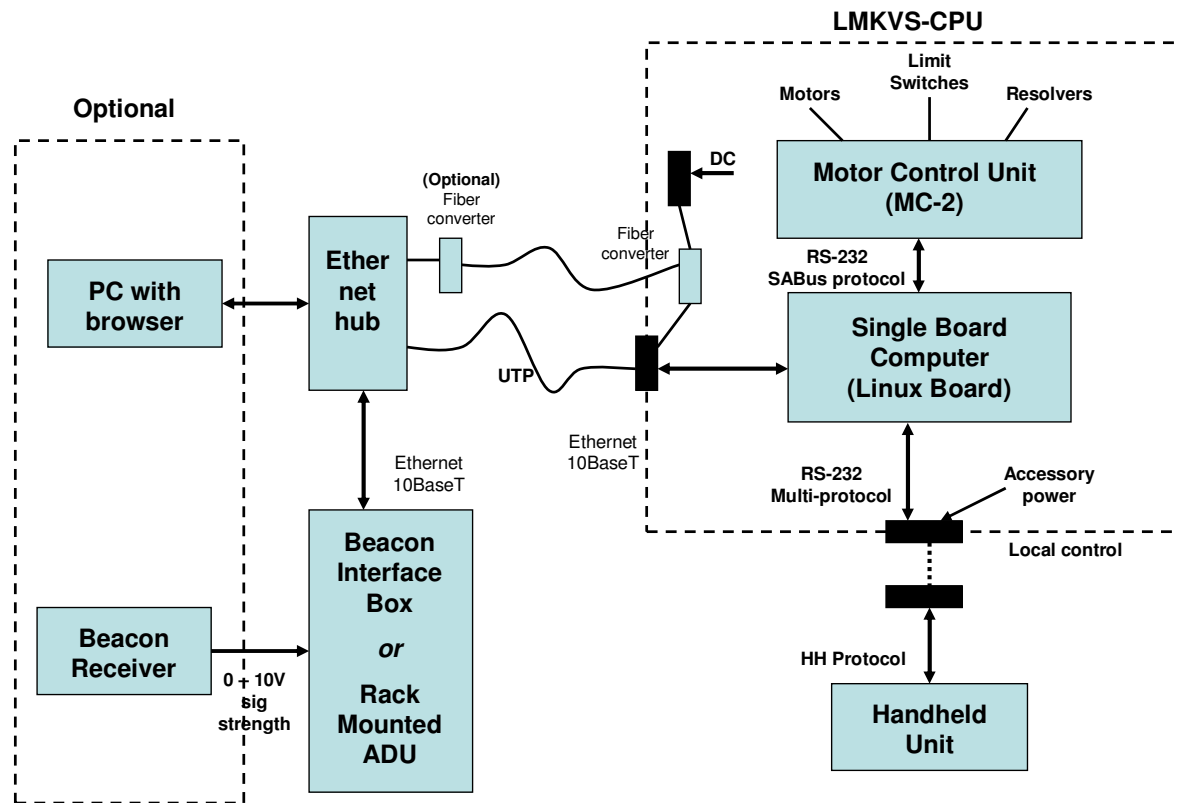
LMKVS-CPU

Optional

Motors

Limit Switches

Resolvers

DC

Motor Control Unit (MC-2)

(Optional) Fiber converter

Fiber converter

PC with browser

Ether net hub

RS-232 SABus protocol

Single Board Computer (Linux Board)

UTP

Ethernet 10BaseT

Ethernet 10BaseT

RS-232 Multi-protocol

Accessory power

Local control

Beacon Interface Box *or* Rack Mounted ADU

Beacon Receiver

0 – 10V sig strength

HH Protocol

Handheld Unit